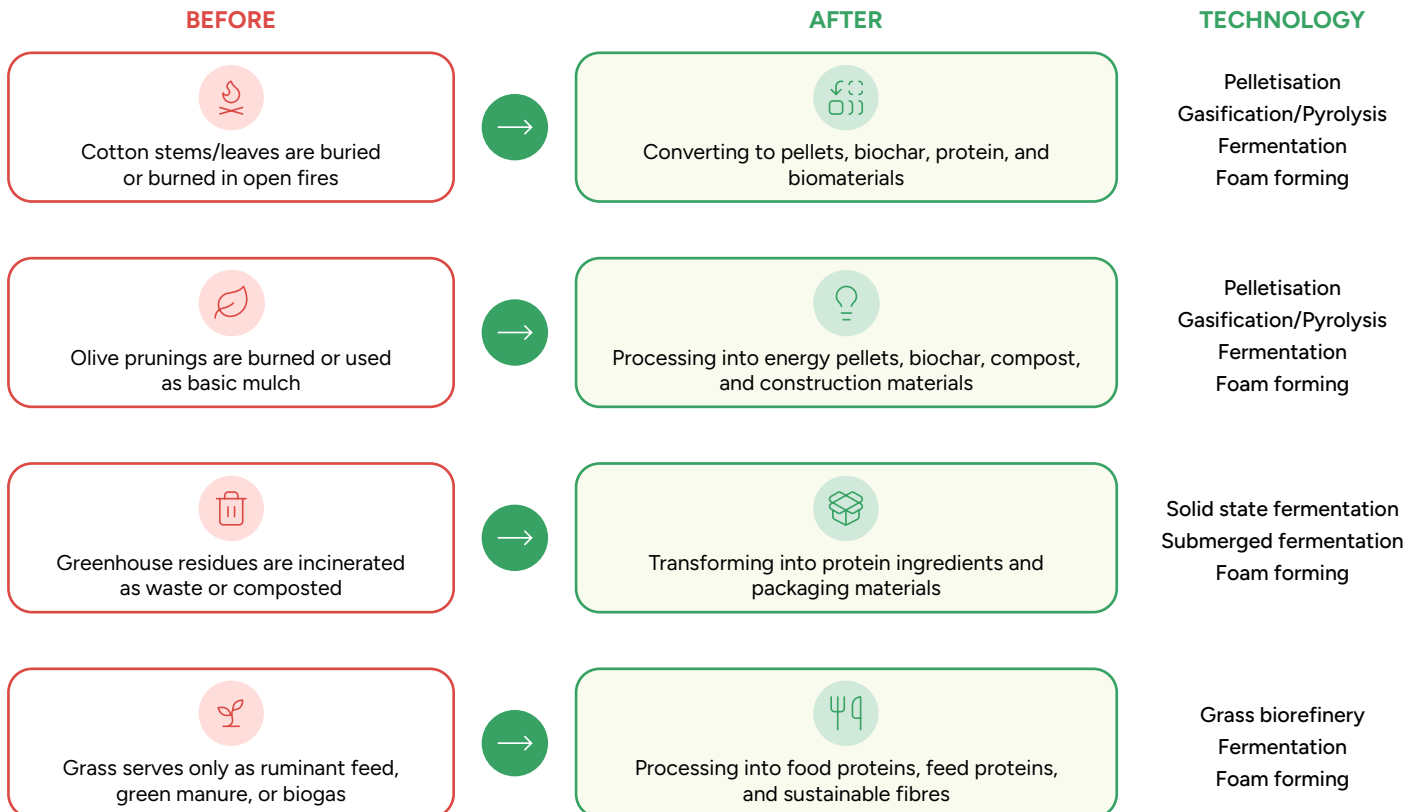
BEFORE

AFTER

TECHNOLOGY

Cotton stems/leaves are buried or burned in open fires

Converting to pellets, biochar, protein, and biomaterials

Pelletisation
Gasification/Pyrolysis
Fermentation
Foam forming

Olive prunings are burned or used as basic mulch

Processing into energy pellets, biochar, compost, and construction materials

Pelletisation
Gasification/Pyrolysis
Fermentation
Foam forming

Greenhouse residues are incinerated as waste or composted

Transforming into protein ingredients and packaging materials

Solid state fermentation
Submerged fermentation
Foam forming

Grass serves only as ruminant feed, green manure, or biogas

Processing into food proteins, feed proteins, and sustainable fibres

Grass biorefinery
Fermentation
Foam forming